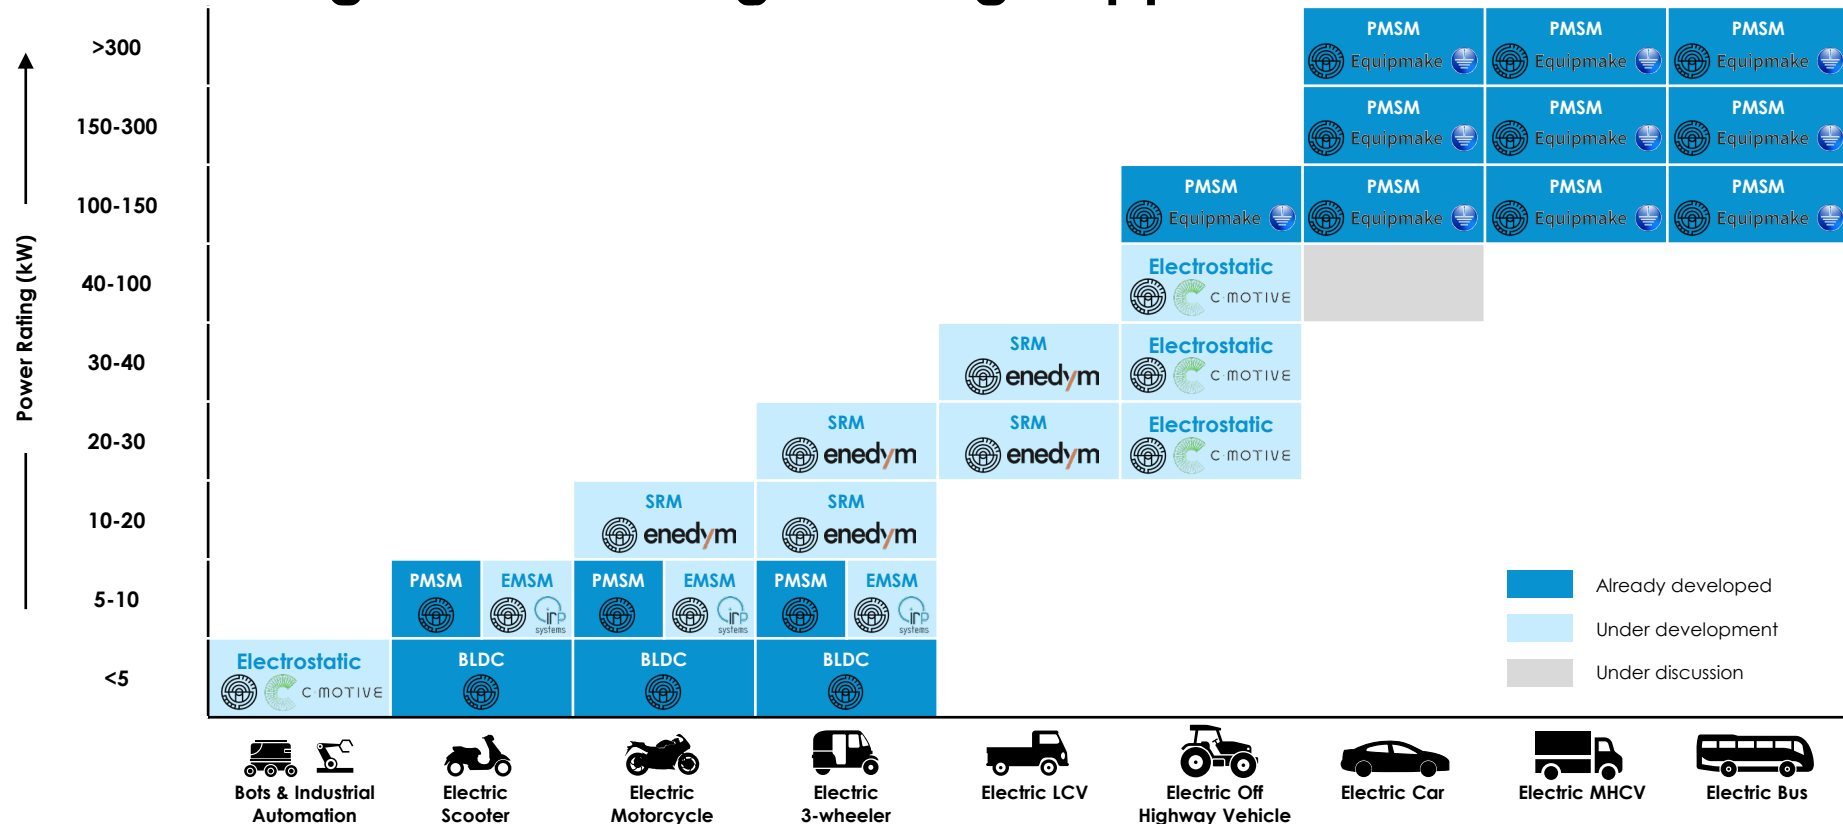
Power Rating (kW)

| | Bots & Industrial Automation | Electric Scooter | Electric Motorcycle | Electric 3-wheeler | Electric LCV | Electric Off Highway Vehicle | Electric Car | Electric MHCV | Electric Bus |
|---|---|---|---|---|---|---|---|---|---|
| >300 | | | | | | | PMSM Equipmake | PMSM Equipmake | PMSM Equipmake |
| 150-300 | | | | | | | PMSM Equipmake | PMSM Equipmake | PMSM Equipmake |
| 100-150 | | | | | | PMSM Equipmake | PMSM Equipmake | PMSM Equipmake | PMSM Equipmake |
| 40-100 | | | | | | Electrostatic C MOTIVE | | | |
| 30-40 | | | | | SRM enedym | Electrostatic C MOTIVE | | | |
| 20-30 | | | | SRM enedym | SRM enedym | Electrostatic C MOTIVE | | | |
| 10-20 | | | SRM enedym | SRM enedym | | | | | |
| 5-10 | | PMSM / EMSM irp systems | PMSM / EMSM irp systems | PMSM / EMSM irp systems | | | | | |
| <5 | Electrostatic C MOTIVE | BLDC | BLDC | BLDC | | | | | |

Already developed
Under development
Under discussion